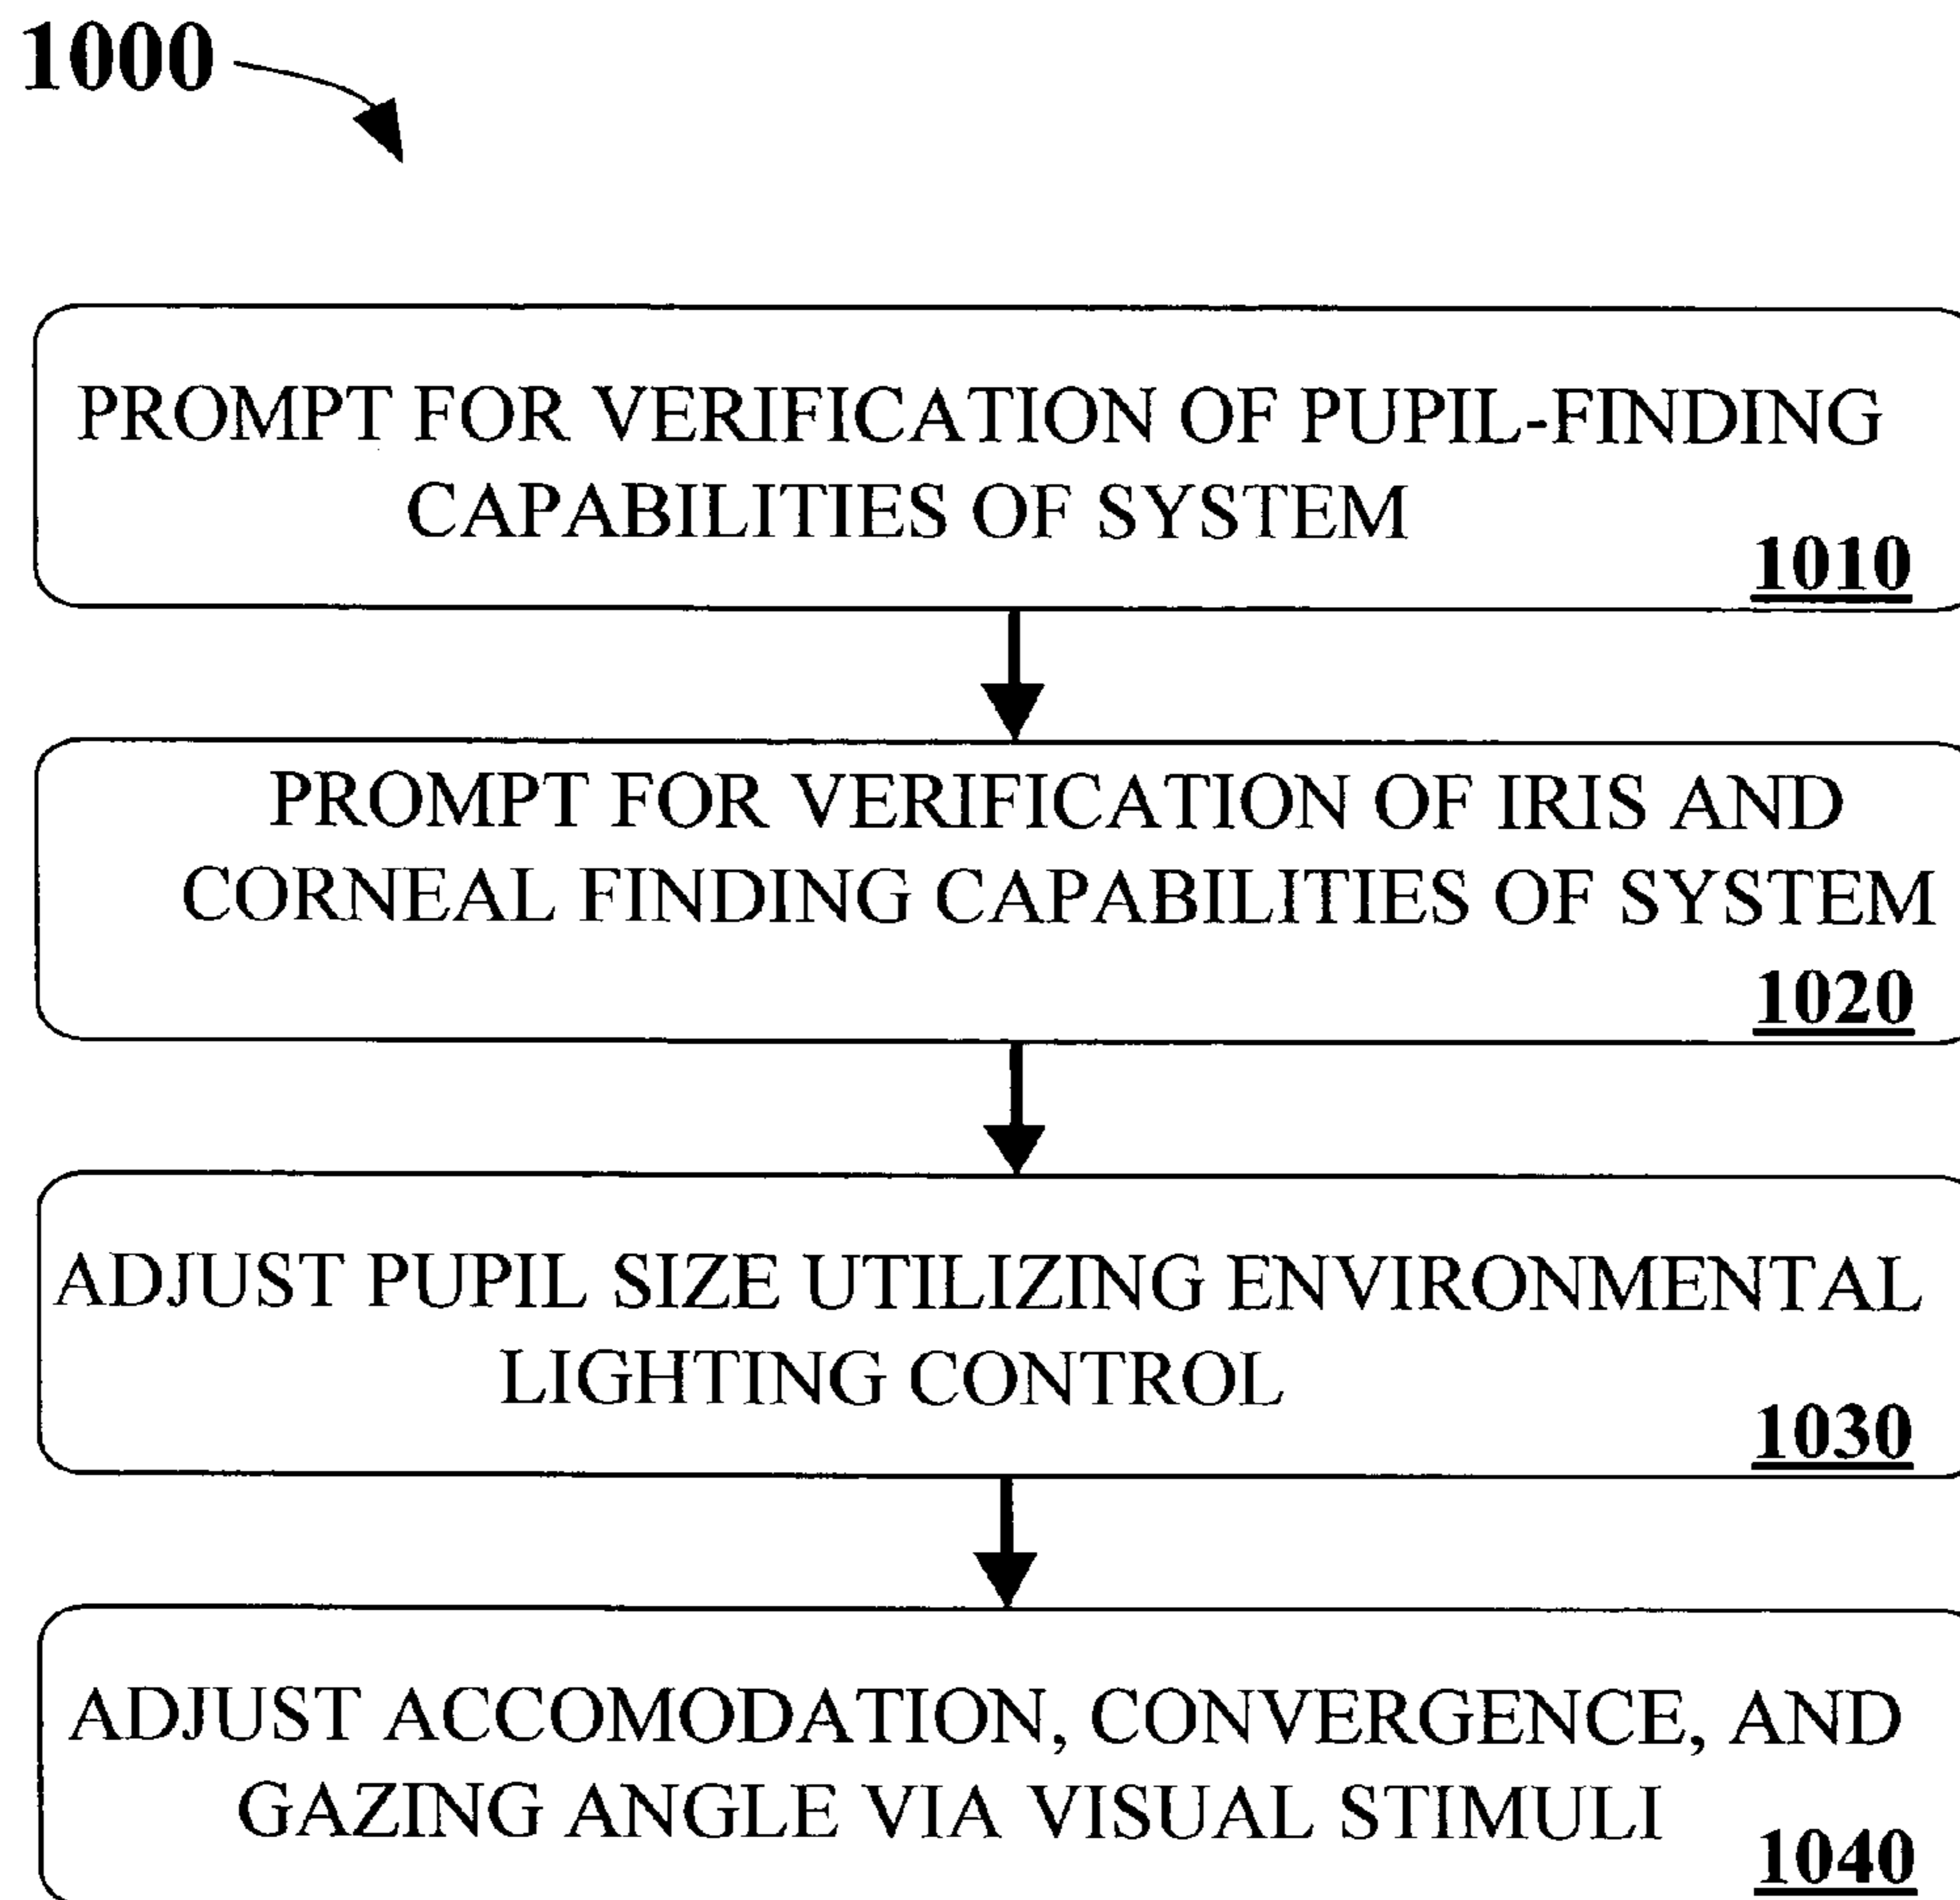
1000

PROMPT FOR VERIFICATION OF PUPIL-FINDING CAPABILITIES OF SYSTEM
1010

PROMPT FOR VERIFICATION OF IRIS AND CORNEAL FINDING CAPABILITIES OF SYSTEM
1020

ADJUST PUPIL SIZE UTILIZING ENVIRONMENTAL LIGHTING CONTROL
1030

ADJUST ACCOMODATION, CONVERGENCE, AND GAZING ANGLE VIA VISUAL STIMULI
1040